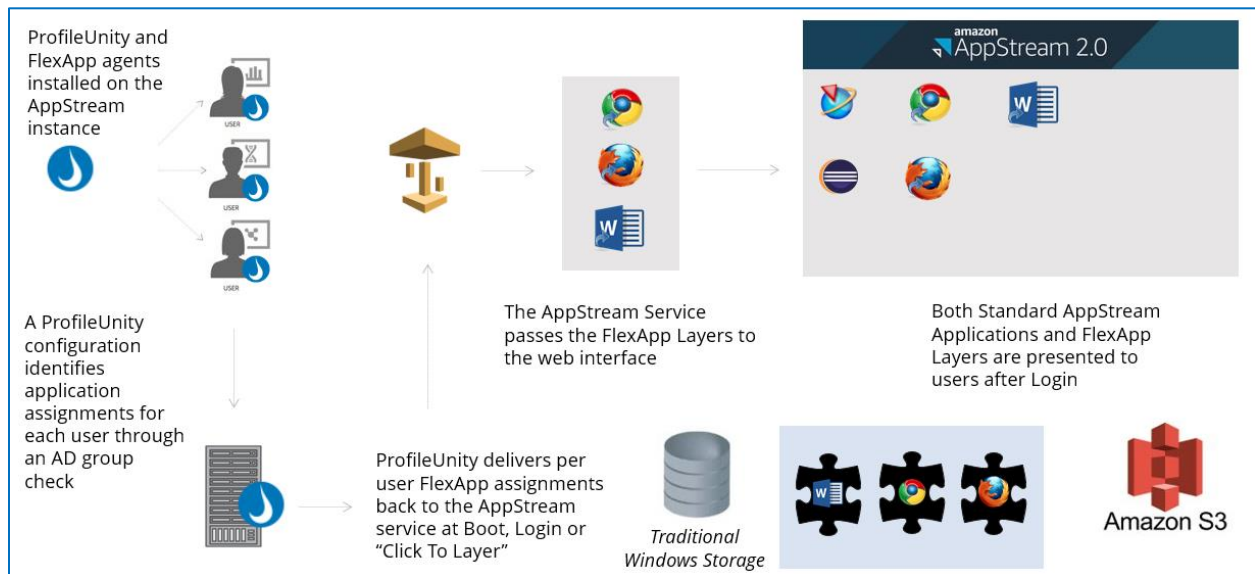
ProfileUnity and FlexApp agents installed on the AppStream instance

USER

USER

USER

amazon AppStream 2.0

A ProfileUnity configuration identifies application assignments for each user through an AD group check

The AppStream Service passes the FlexApp Layers to the web interface

Both Standard AppStream Applications and FlexApp Layers are presented to users after Login

ProfileUnity delivers per user FlexApp assignments back to the AppStream service at Boot, Login or "Click To Layer"

Traditional Windows Storage

Amazon S3